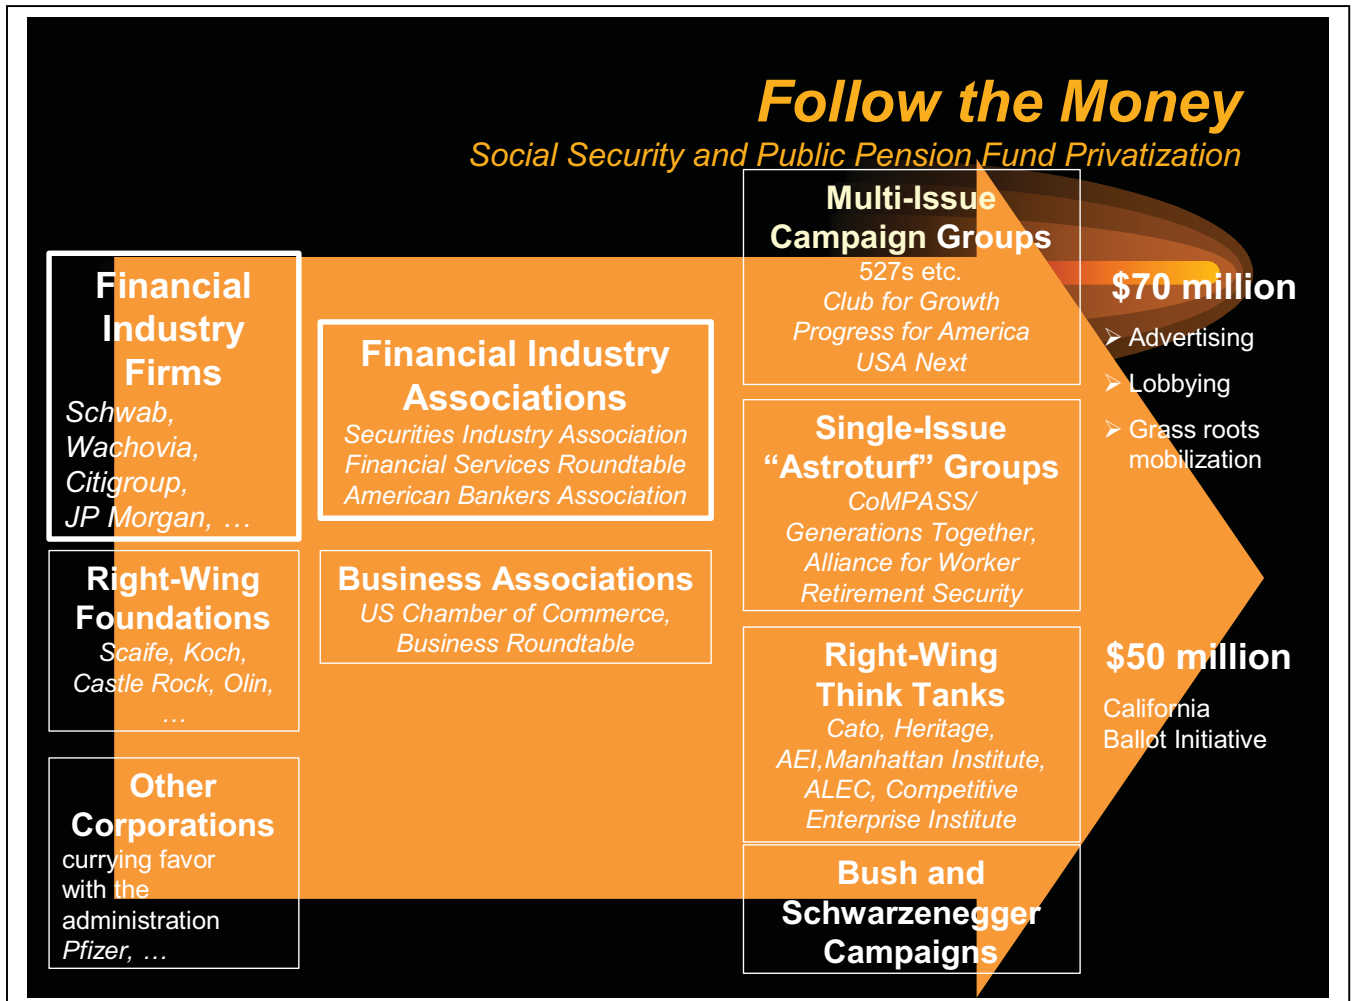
Follow the Money

Social Security and Public Pension Fund Privatization

Financial Industry Firms
Schwab, Wachovia, Citigroup, JP Morgan, …

Right-Wing Foundations
Scaife, Koch, Castle Rock, Olin, …

Other Corporations
currying favor with the administration
Pfizer, …

Financial Industry Associations
Securities Industry Association
Financial Services Roundtable
American Bankers Association

Business Associations
US Chamber of Commerce, Business Roundtable

Multi-Issue Campaign Groups
527s etc.
Club for Growth
Progress for America
USA Next

Single-Issue "Astroturf" Groups
CoMPASS/ Generations Together, Alliance for Worker Retirement Security

Right-Wing Think Tanks
Cato, Heritage, AEI,Manhattan Institute, ALEC, Competitive Enterprise Institute

Bush and Schwarzenegger Campaigns

$70 million
➢ Advertising
➢ Lobbying
➢ Grass roots mobilization

$50 million
California Ballot Initiative